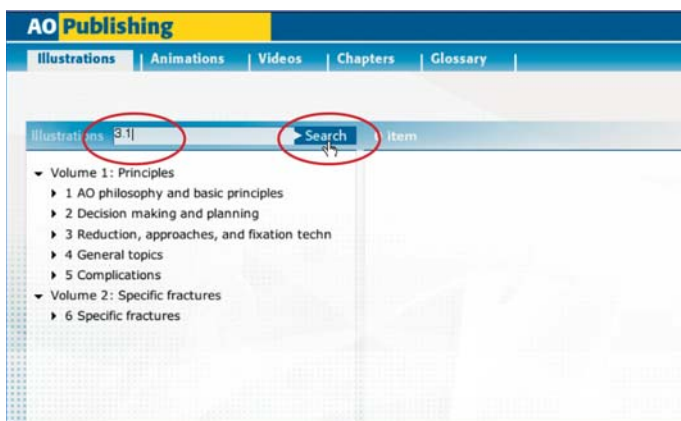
AO Publishing

Illustrations | Animations | Videos | Chapters | Glossary |

Illustrations 3.1| Search Item

Volume 1: Principles
1 AO philosophy and basic principles
2 Decision making and planning
3 Reduction, approaches, and fixation techn
4 General topics
5 Complications
Volume 2: Specific fractures
6 Specific fractures